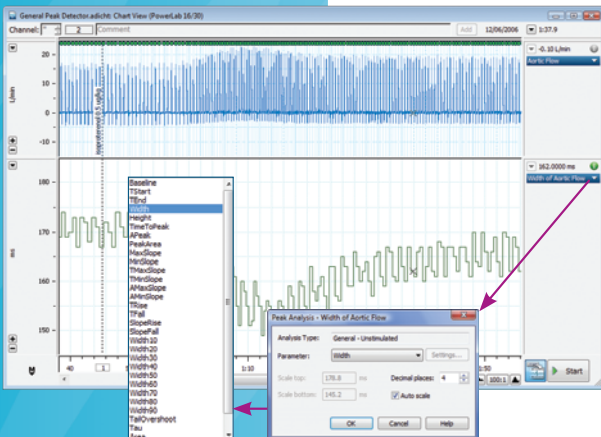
General Peak Detector.adicht: Chart View (PowerLab 16/30)

Channel: 2 Comment Add 12/06/2006 1:37.9

L/min

20

10

0

-10

Isoproterenol 0.5 ug/kg

-0.10 L/min

Aortic Flow

162.0000 ms

Width of Aortic Flow

ms

180

170

160

150

Baseline
TStart
TEnd
Width
Height
TimeToPeak
APeak
PeakArea
MaxSlope
MinSlope
TMaxSlope
TMinSlope
AMaxSlope
AMinSlope
TRise
TFall
SlopeRise
SlopeFall
Width10
Width20
Width30
Width40
Width50
Width60
Width70
Width80
Width90
TailOvershoot
Tau
Area

Peak Analysis - Width of Aortic Flow

Analysis Type: General - Unstimulated

Parameter: Width Settings...

Scale top: 170.8 ms

Scale bottom: 145.2 ms

Decimal places: 4

Auto scale

OK Cancel Help

40

1:10

100:1

Start